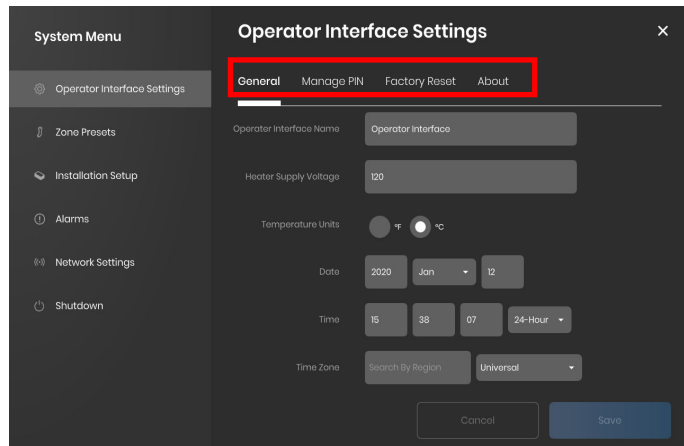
System Menu

Operator Interface Settings

Zone Presets

Installation Setup

Alarms

Network Settings

Shutdown

Operator Interface Settings

×

General Manage PIN Factory Reset About

Operator Interface Name Operator Interface

Heater Supply Voltage 120

Temperature Units °F °C

Date 2020 Jan 12

Time 15 38 07 24-Hour

Time Zone Search By Region Universal

Cancel Save